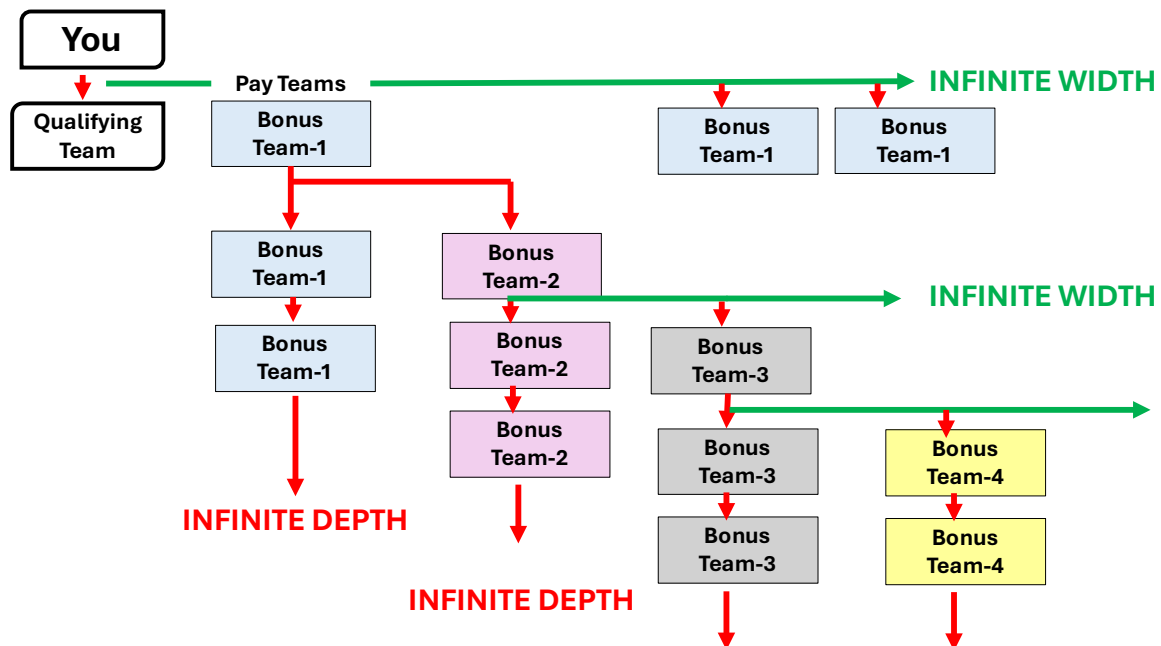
You

Qualifying Team

Pay Teams

INFINITE WIDTH

Bonus Team-1

Bonus Team-1

Bonus Team-1

Bonus Team-1

Bonus Team-2

INFINITE WIDTH

Bonus Team-1

Bonus Team-2

Bonus Team-3

Bonus Team-2

Bonus Team-3

Bonus Team-4

INFINITE DEPTH

Bonus Team-3

Bonus Team-4

INFINITE DEPTH